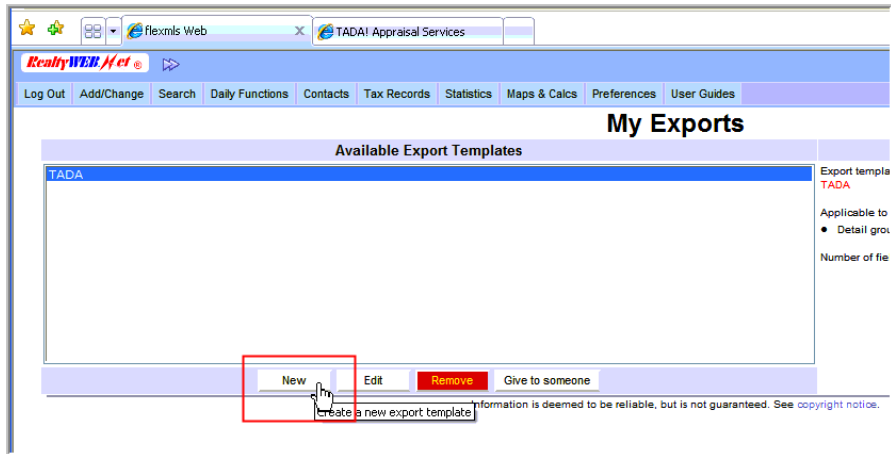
flexmls Web
TADA! Appraisal Services

RealtyWEBNet ®

Log Out | Add/Change | Search | Daily Functions | Contacts | Tax Records | Statistics | Maps & Calcs | Preferences | User Guides

My Exports

Available Export Templates

TADA

Export templa
TADA

Applicable to
● Detail grou

Number of fie

New | Edit | Remove | Give to someone

Create a new export template

nformation is deemed to be reliable, but is not guaranteed. See copyright notice.